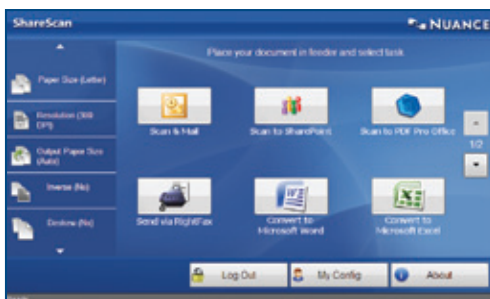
ShareScan

NUANCE

Paper Size (Letter)

Resolution (300 DPI)

Output Paper Size (Auto)

Inverse (No)

Deskew (No)

Place your document in feeder and select task.

Scan & Mail

Scan to SharePoint

Scan to PDF Pro Office

Send via RightFax

Convert to Microsoft Word

Convert to Microsoft Excel

1/2

Log Out

My Config

About